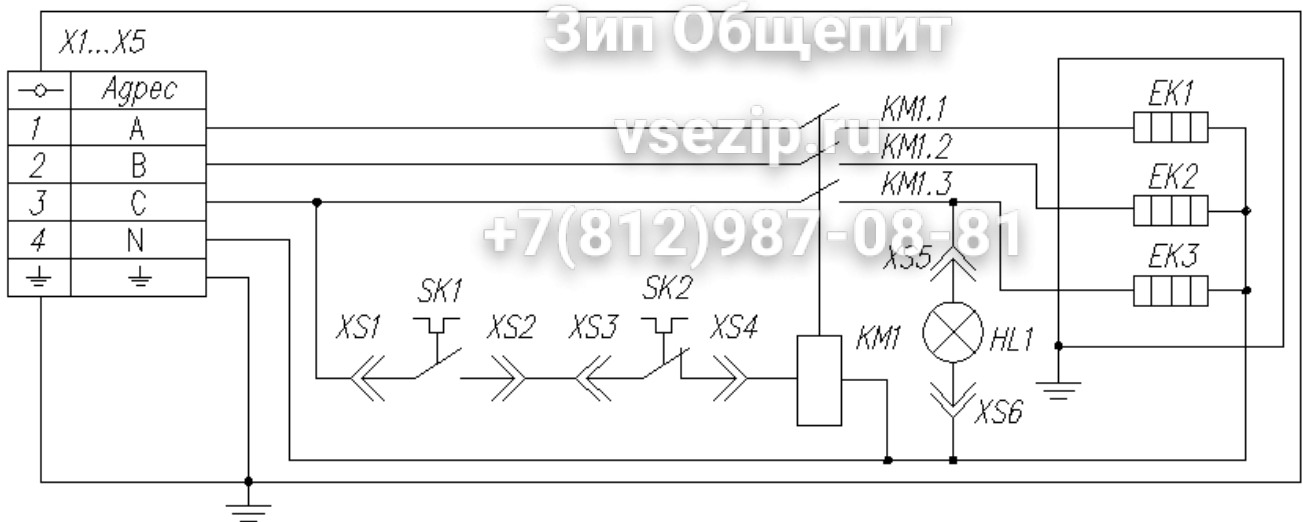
X1...X5

| $-\circ-$ | Адрес |
|---|---|
| 1 | A |
| 2 | B |
| 3 | C |
| 4 | N |
| ⏚ | ⏚ |

Зип Общепит

vsezip.ru

+7(812)987-08-81

KM1.1
KM1.2
KM1.3
EK1
EK2
EK3
XS5
SK1
SK2
XS1
XS2
XS3
XS4
KM1
HL1
XS6